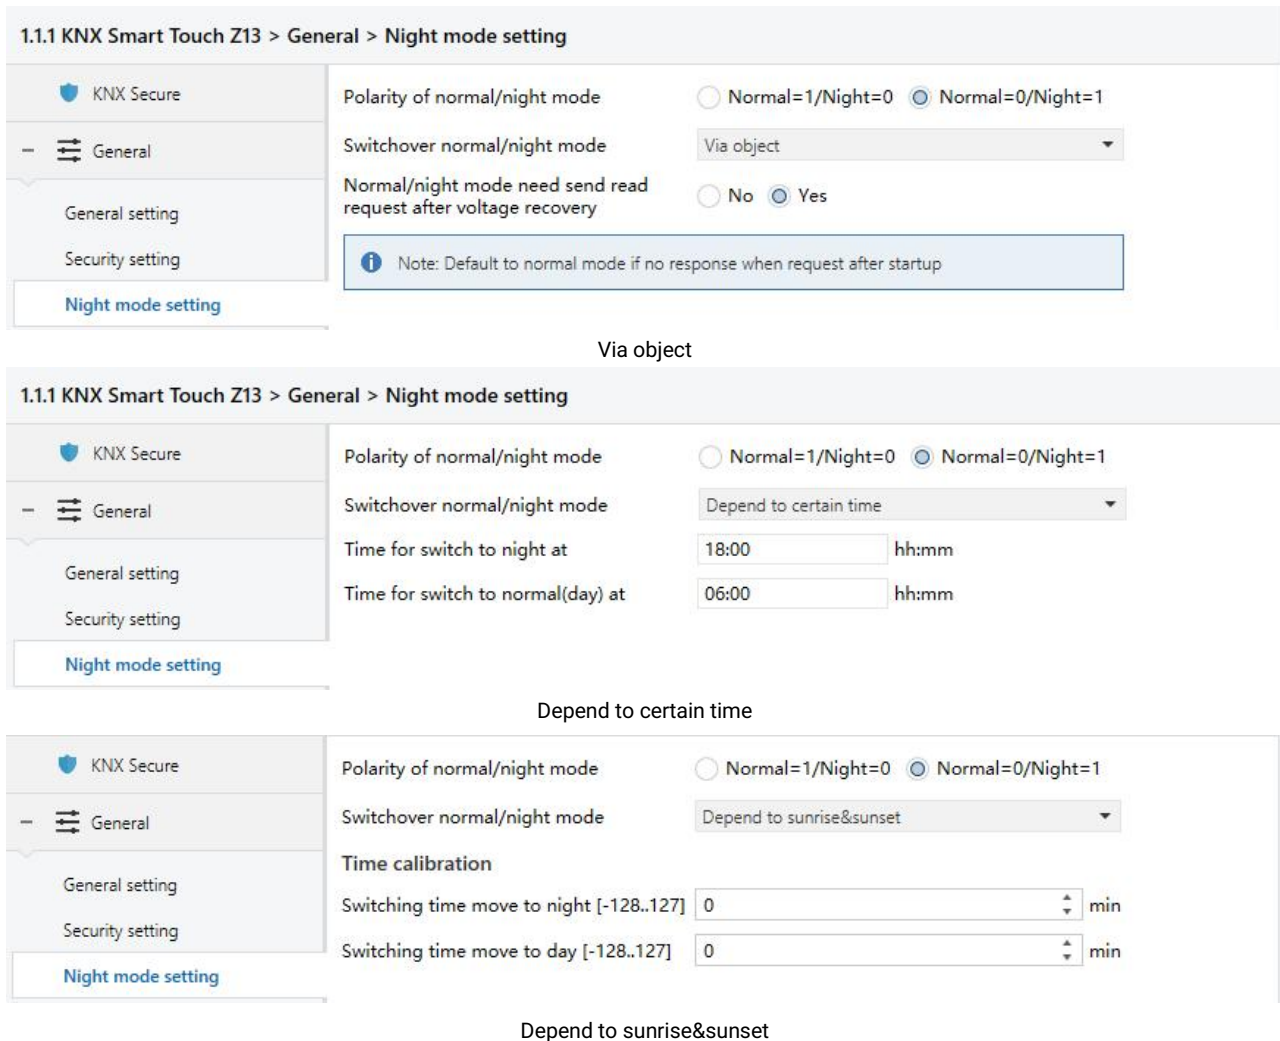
1.1.1 KNX Smart Touch Z13 > General > Night mode setting

KNX Secure

– General

General setting

Security setting

Night mode setting

Polarity of normal/night mode Normal=1/Night=0 Normal=0/Night=1

Switchover normal/night mode Via object

Normal/night mode need send read request after voltage recovery No Yes

Note: Default to normal mode if no response when request after startup

Via object

1.1.1 KNX Smart Touch Z13 > General > Night mode setting

KNX Secure

– General

General setting

Security setting

Night mode setting

Polarity of normal/night mode Normal=1/Night=0 Normal=0/Night=1

Switchover normal/night mode Depend to certain time

Time for switch to night at 18:00 hh:mm

Time for switch to normal(day) at 06:00 hh:mm

Depend to certain time

KNX Secure

– General

General setting

Security setting

Night mode setting

Polarity of normal/night mode Normal=1/Night=0 Normal=0/Night=1

Switchover normal/night mode Depend to sunrise&sunset

Time calibration

Switching time move to night [-128..127] 0 min

Switching time move to day [-128..127] 0 min

Depend to sunrise&sunset